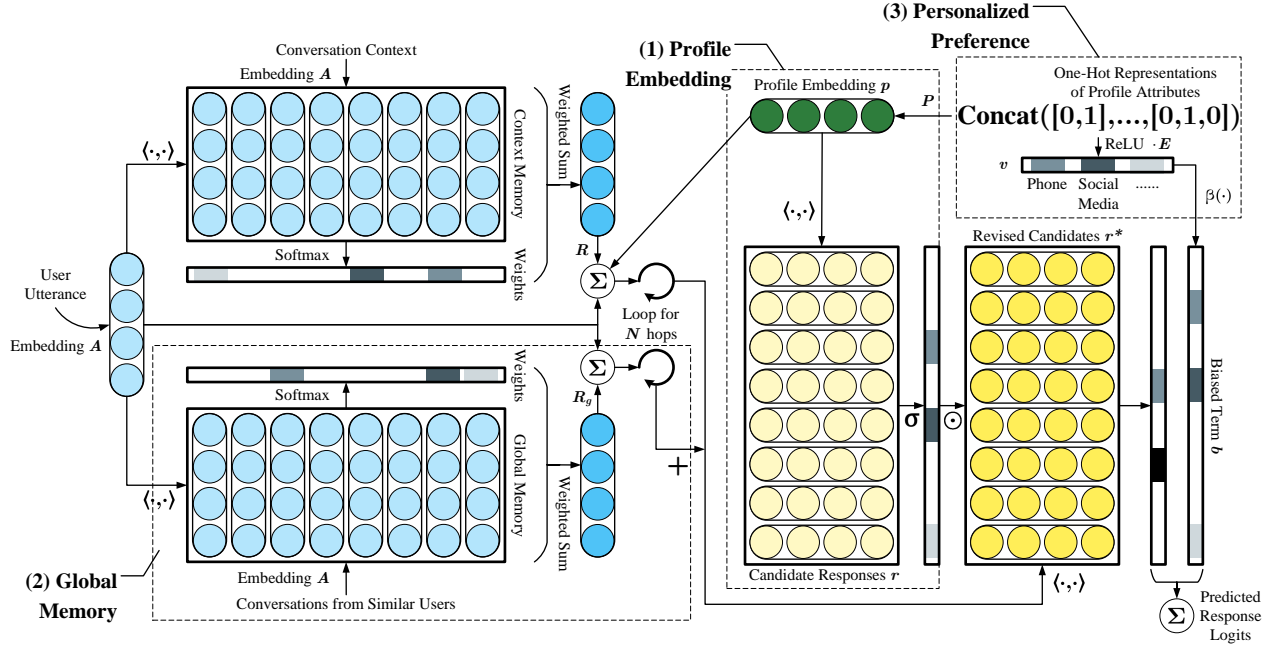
(3) Personalized Preference

(1) Profile Embedding

Conversation Context

Embedding $A$

Context Memory

Weighted Sum

Weights

Softmax

$R$

$\langle\cdot,\cdot\rangle$

User Utterance

Embedding $A$

$\Sigma$

Loop for $N$ hops

$\Sigma$

$R_g$

Weights

Softmax

Global Memory

Weighted Sum

Embedding $A$

Conversations from Similar Users

$\langle\cdot,\cdot\rangle$

(2) Global Memory

$+$

Profile Embedding $p$

$P$

One-Hot Representations of Profile Attributes

Concat([0,1],...,[0,1,0])

ReLU $\cdot E$

$v$

Phone

Social Media

......

$\beta(\cdot)$

$\langle\cdot,\cdot\rangle$

Candidate Responses $r$

$\sigma$

$\odot$

Revised Candidates $r^*$

$\langle\cdot,\cdot\rangle$

Biased Term $b$

$\Sigma$

Predicted Response Logits